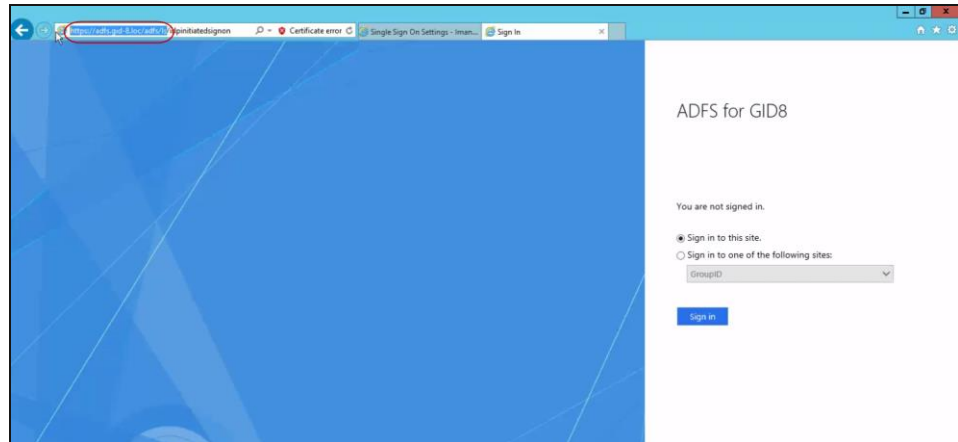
https://adfs.gid-8.loc/adfs/ls/idpinitiatedsignon
Certificate error
Single Sign On Settings - Iman...
Sign In

ADFS for GID8

You are not signed in.

Sign in to this site.

Sign in to one of the following sites:

GroupID

Sign in